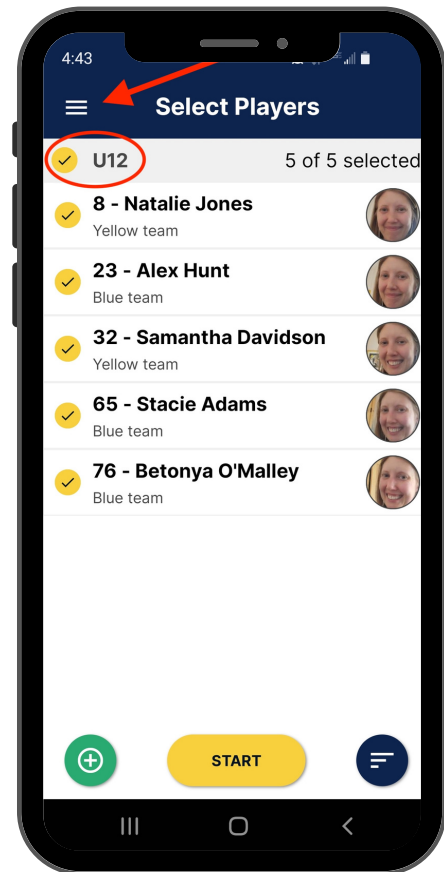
4:43

Select Players

U12 5 of 5 selected

8 - Natalie Jones
Yellow team

23 - Alex Hunt
Blue team

32 - Samantha Davidson
Yellow team

65 - Stacie Adams
Blue team

76 - Betonya O'Malley
Blue team

START